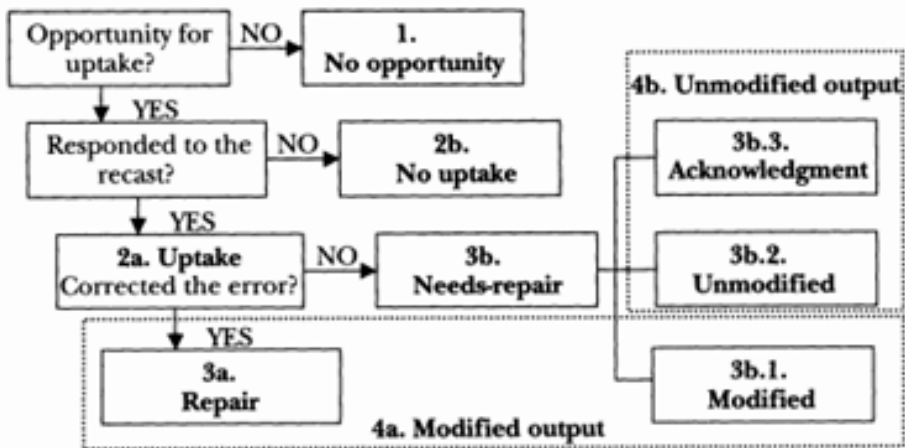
Opportunity for uptake?

NO

1. No opportunity

YES

Responded to the recast?

NO

2b. No uptake

4b. Unmodified output

3b.3. Acknowledgment

YES

2a. Uptake Corrected the error?

NO

3b. Needs-repair

3b.2. Unmodified

YES

3a. Repair

3b.1. Modified

4a. Modified output